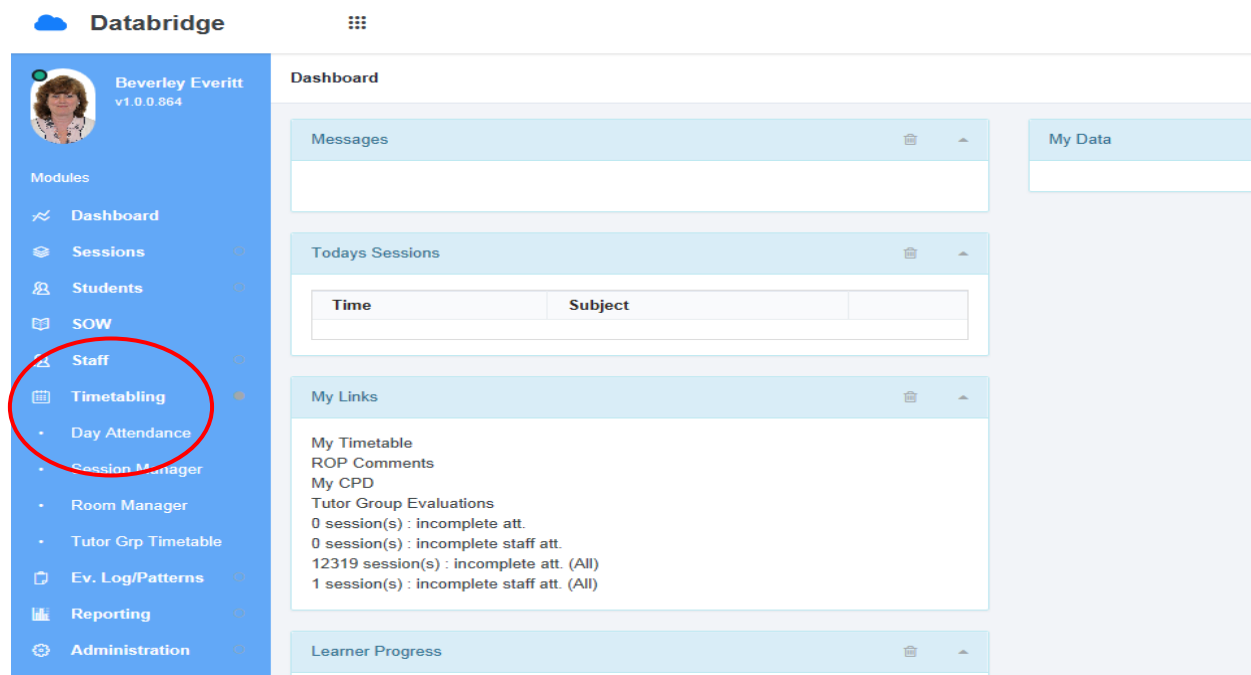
Databridge

Beverley Everitt
v1.0.0.864

Modules

Dashboard
Sessions
Students
SOW
Staff
Timetabling
Day Attendance
Session Manager
Room Manager
Tutor Grp Timetable
Ev. Log/Patterns
Reporting
Administration

Dashboard

Messages

Todays Sessions

| Time | Subject | |
|---|---|---|
| | | |

My Links

My Timetable
ROP Comments
My CPD
Tutor Group Evaluations
0 session(s) : incomplete att.
0 session(s) : incomplete staff att.
12319 session(s) : incomplete att. (All)
1 session(s) : incomplete staff att. (All)

Learner Progress

My Data